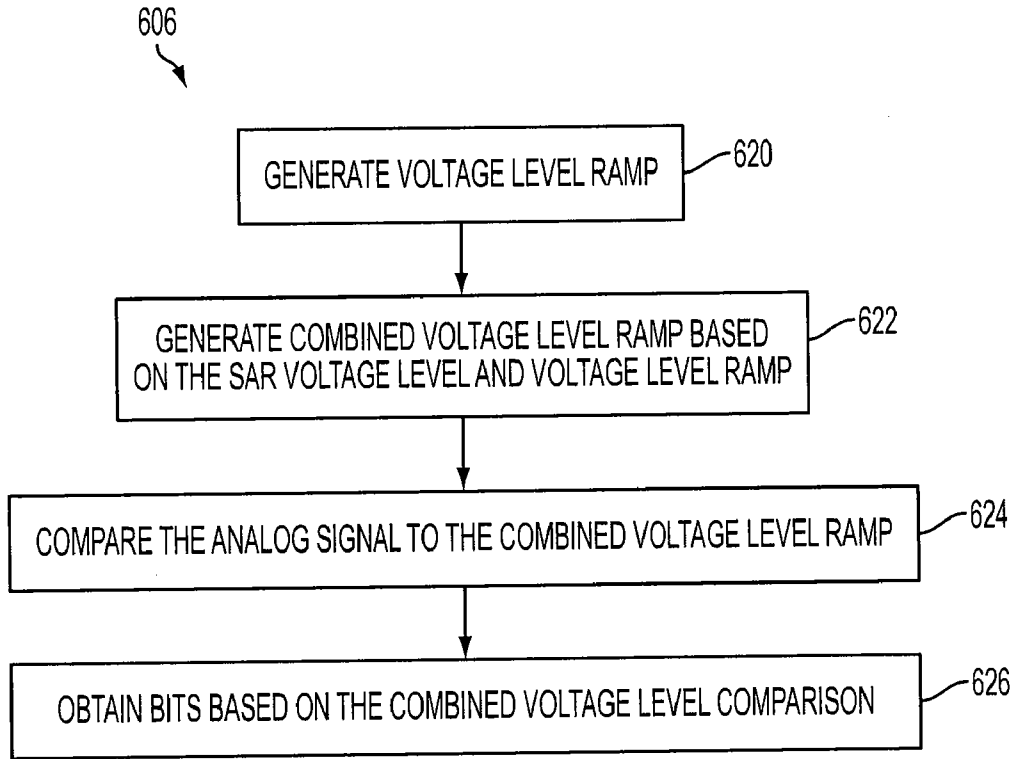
606

GENERATE VOLTAGE LEVEL RAMP

620

GENERATE COMBINED VOLTAGE LEVEL RAMP BASED ON THE SAR VOLTAGE LEVEL AND VOLTAGE LEVEL RAMP

622

COMPARE THE ANALOG SIGNAL TO THE COMBINED VOLTAGE LEVEL RAMP

624

OBTAIN BITS BASED ON THE COMBINED VOLTAGE LEVEL COMPARISON

626